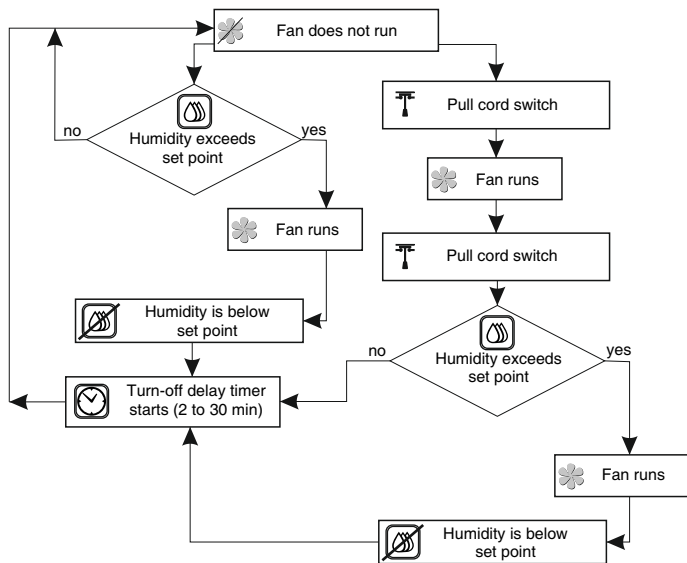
Fan does not run

Humidity exceeds set point

no

yes

Fan runs

Humidity is below set point

Turn-off delay timer starts (2 to 30 min)

Pull cord switch

Fan runs

Pull cord switch

Humidity exceeds set point

no

yes

Fan runs

Humidity is below set point